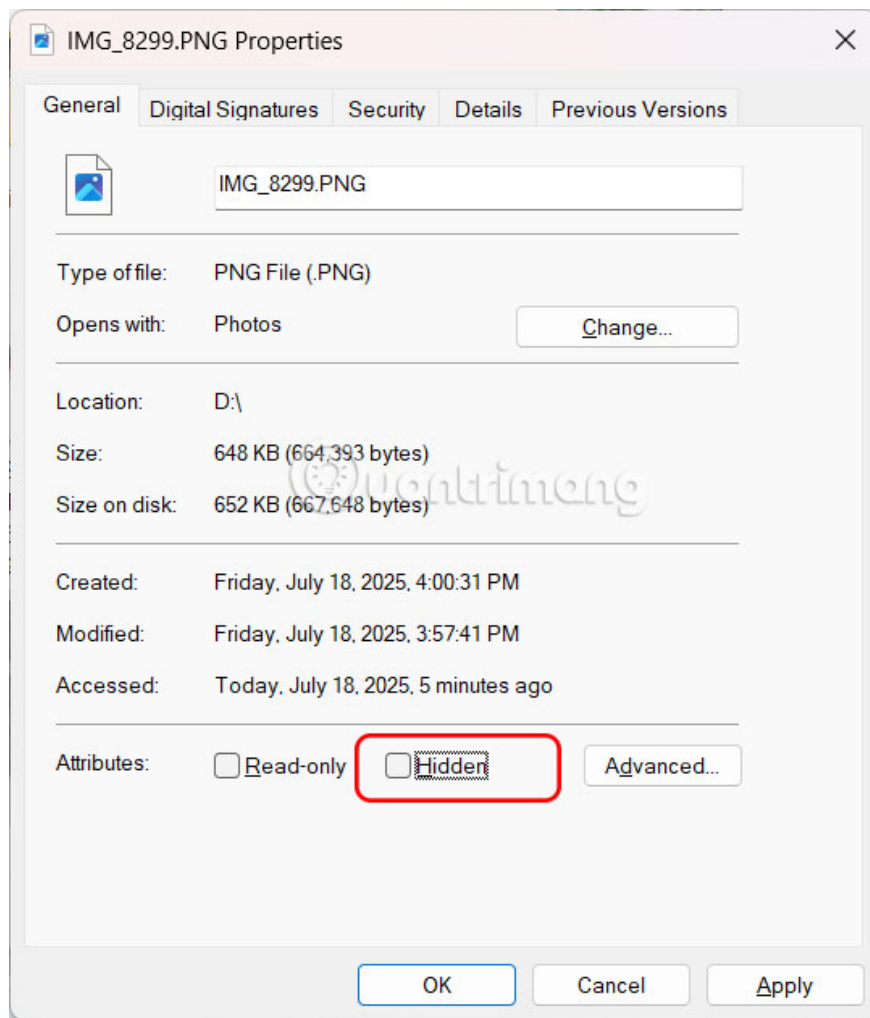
IMG_8299.PNG Properties

General | Digital Signatures | Security | Details | Previous Versions

IMG_8299.PNG

Type of file: PNG File (.PNG)

Opens with: Photos

Change...

Location: D:\

Size: 648 KB (664,393 bytes)

Size on disk: 652 KB (667,648 bytes)

Created: Friday, July 18, 2025, 4:00:31 PM

Modified: Friday, July 18, 2025, 3:57:41 PM

Accessed: Today, July 18, 2025, 5 minutes ago

Attributes: Read-only Hidden Advanced...

quantrimang

OK Cancel Apply